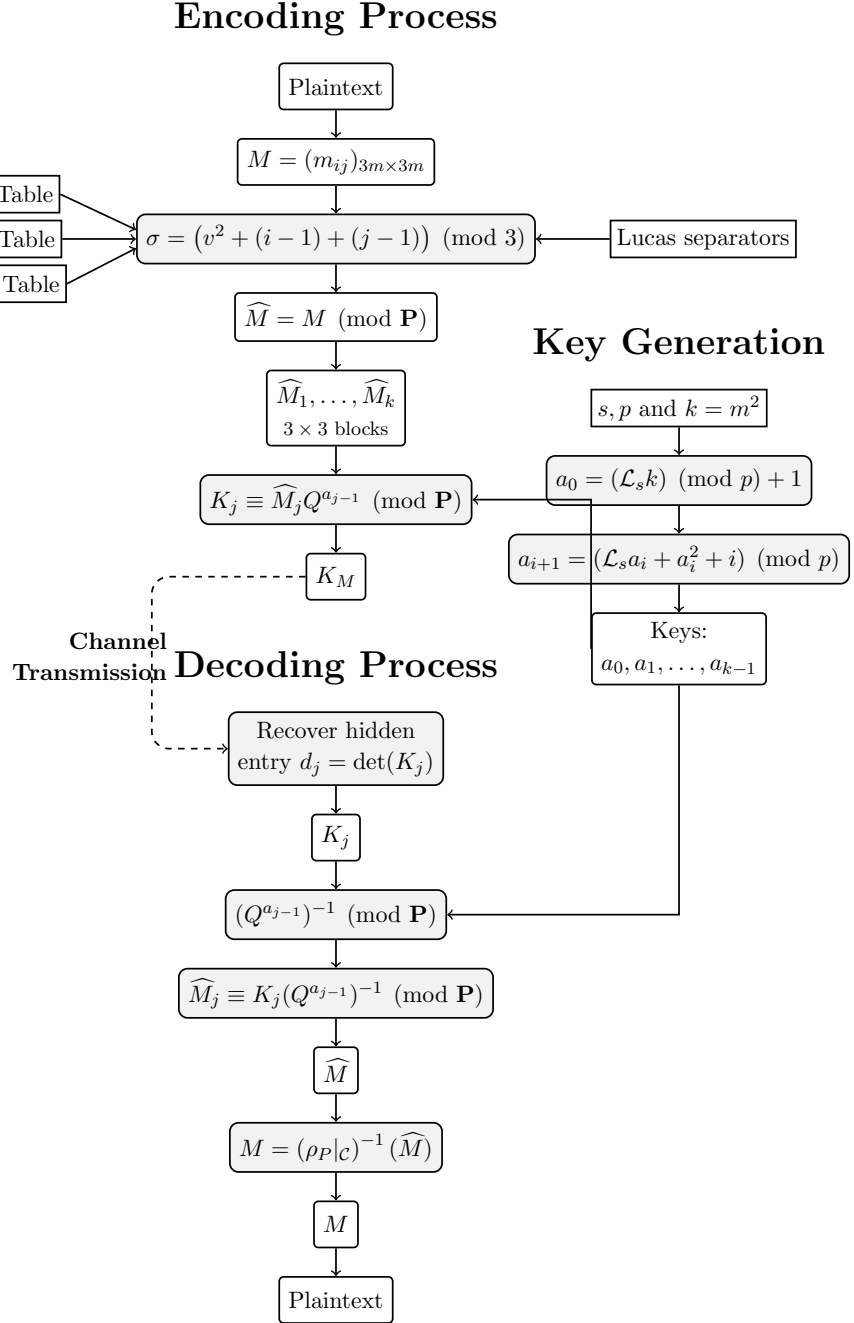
Encoding Process

Plaintext

$M = (m_{ij})_{3m\times 3m}$

Table

Table

Table

$\sigma = \left(v^2 + (i-1) + (j-1)\right) \pmod 3$

Lucas separators

$\widehat{M} = M \pmod{\mathbf{P}}$

Key Generation

$\widehat{M}_1, \ldots, \widehat{M}_k$
$3\times 3$ blocks

$s, p$ and $k = m^2$

$a_0 = (\mathcal{L}_s k) \pmod p + 1$

$K_j \equiv \widehat{M}_j Q^{a_{j-1}} \pmod{\mathbf{P}}$

$a_{i+1} = (\mathcal{L}_s a_i + a_i^2 + i) \pmod p$

$K_M$

Channel
Transmission

Decoding Process

Keys:
$a_0, a_1, \ldots, a_{k-1}$

Recover hidden entry $d_j = \det(K_j)$

$K_j$

$(Q^{a_{j-1}})^{-1} \pmod{\mathbf{P}}$

$\widehat{M}_j \equiv K_j (Q^{a_{j-1}})^{-1} \pmod{\mathbf{P}}$

$\widehat{M}$

$M = (\rho_P|_{\mathcal{C}})^{-1}(\widehat{M})$

$M$

Plaintext